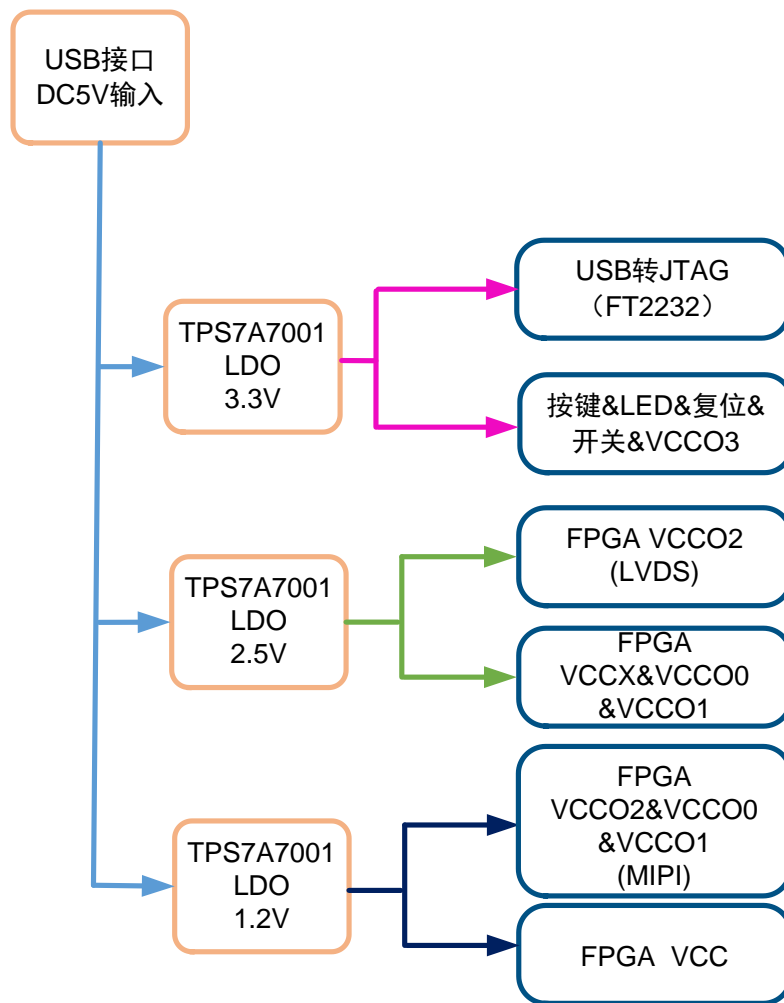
USB接口
DC5V输入

TPS7A7001
LDO
3.3V

USB转JTAG
（FT2232）

按键&LED&复位&
开关&VCCO3

TPS7A7001
LDO
2.5V

FPGA VCCO2
(LVDS)

FPGA
VCCX&VCCO0
&VCCO1

TPS7A7001
LDO
1.2V

FPGA
VCCO2&VCCO0
&VCCO1
(MIPI)

FPGA VCC